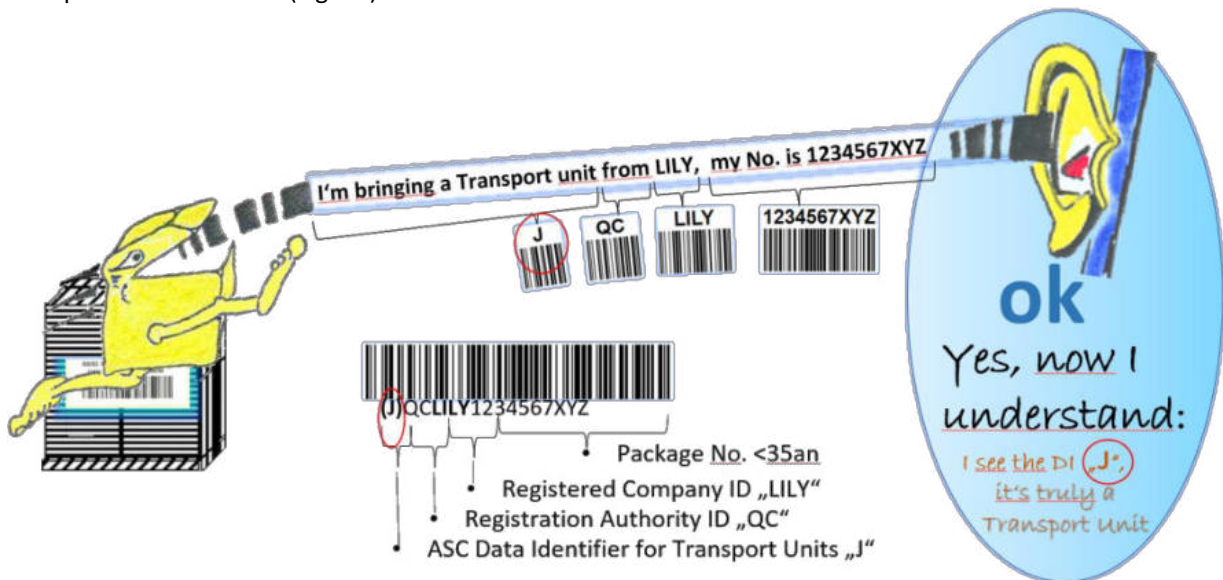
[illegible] (Figure)

I'm bringing a Transport unit from LILY, my No. is 1234567XYZ

J

QC

LILY

1234567XYZ

ok

Yes, now I understand:

I see the DI „J", it's truly a Transport Unit

(J)QCLILY1234567XYZ

Package No. <35an

Registered Company ID „LILY"

Registration Authority ID „QC"

ASC Data Identifier for Transport Units „J"